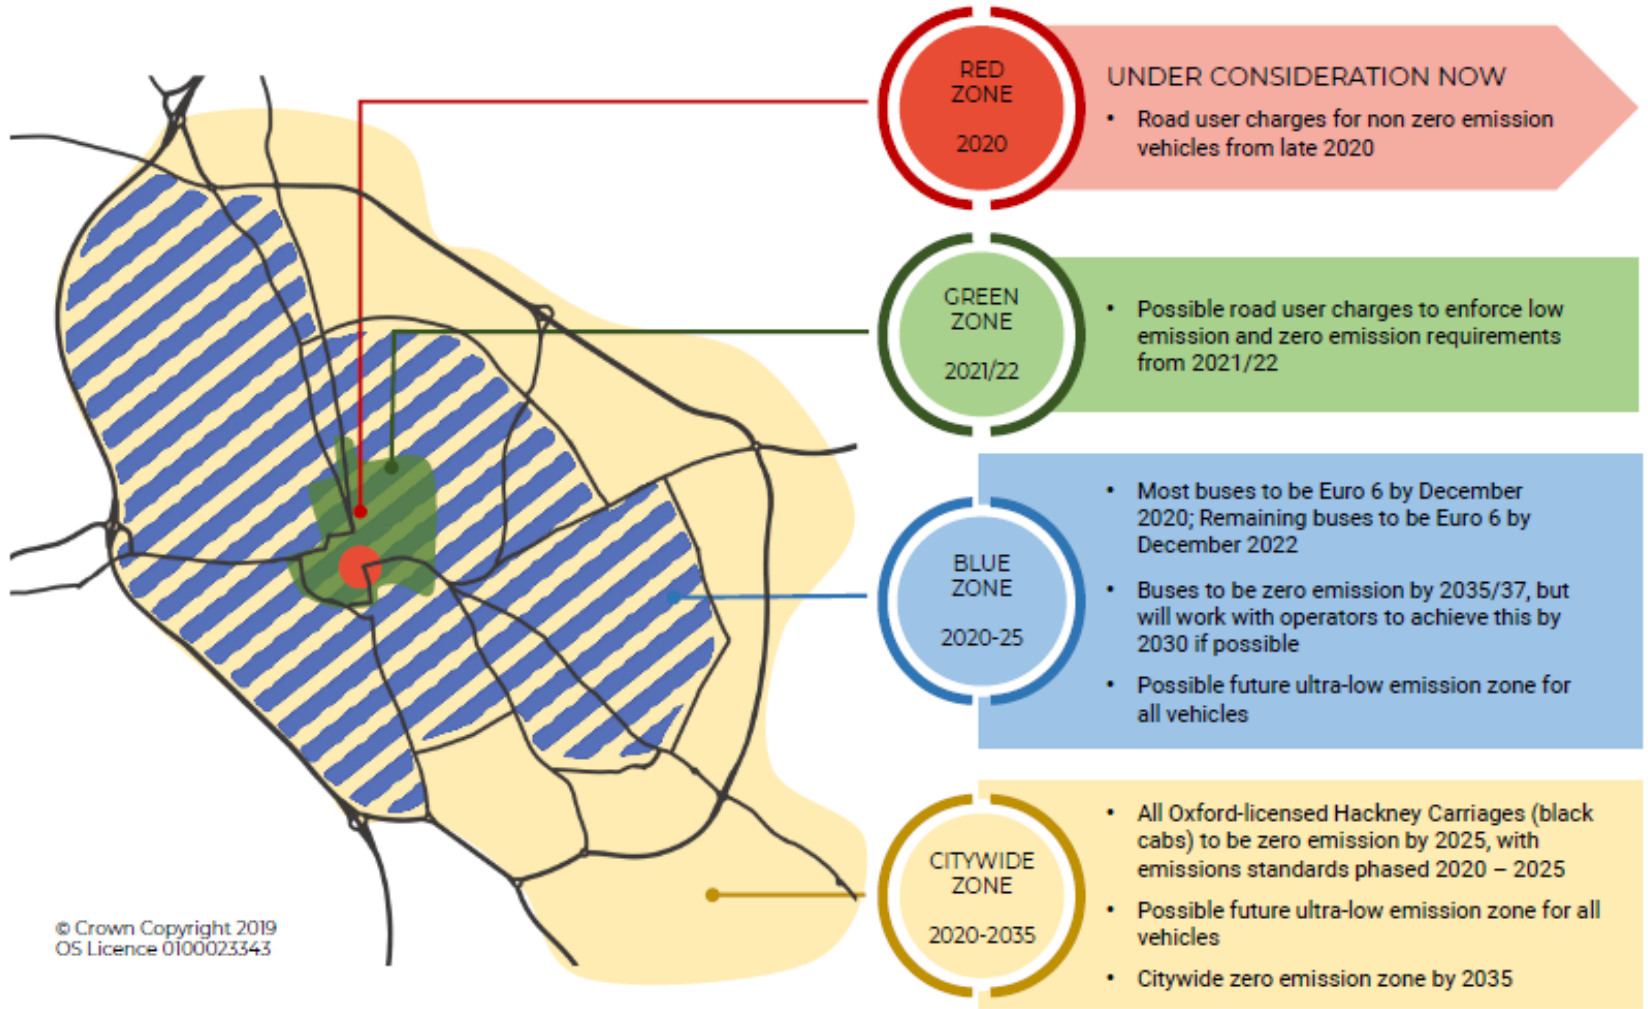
RED ZONE

2020

UNDER CONSIDERATION NOW

• Road user charges for non zero emission vehicles from late 2020

GREEN ZONE

2021/22

• Possible road user charges to enforce low emission and zero emission requirements from 2021/22

BLUE ZONE

2020-25

• Most buses to be Euro 6 by December 2020; Remaining buses to be Euro 6 by December 2022

• Buses to be zero emission by 2035/37, but will work with operators to achieve this by 2030 if possible

• Possible future ultra-low emission zone for all vehicles

CITYWIDE ZONE

2020-2035

• All Oxford-licensed Hackney Carriages (black cabs) to be zero emission by 2025, with emissions standards phased 2020 – 2025

• Possible future ultra-low emission zone for all vehicles

• Citywide zero emission zone by 2035

© Crown Copyright 2019
OS Licence 0100023343